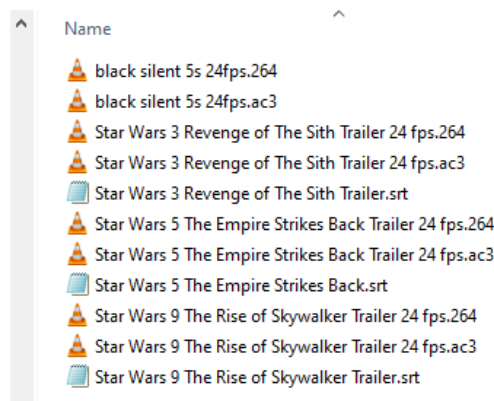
Name

black silent 5s 24fps.264
black silent 5s 24fps.ac3
Star Wars 3 Revenge of The Sith Trailer 24 fps.264
Star Wars 3 Revenge of The Sith Trailer 24 fps.ac3
Star Wars 3 Revenge of The Sith Trailer.srt
Star Wars 5 The Empire Strikes Back Trailer 24 fps.264
Star Wars 5 The Empire Strikes Back Trailer 24 fps.ac3
Star Wars 5 The Empire Strikes Back.srt
Star Wars 9 The Rise of Skywalker Trailer 24 fps.264
Star Wars 9 The Rise of Skywalker Trailer 24 fps.ac3
Star Wars 9 The Rise of Skywalker Trailer.srt